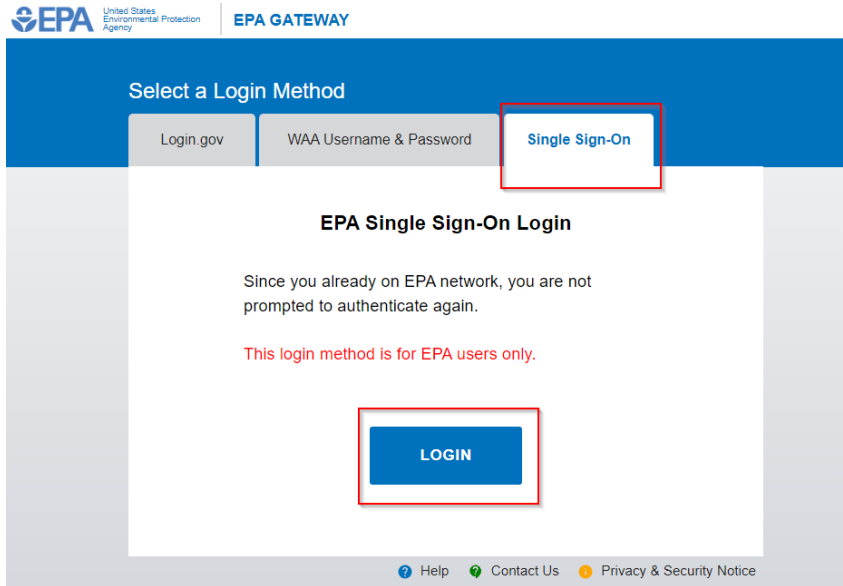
EPA United States Environmental Protection Agency

EPA GATEWAY

Select a Login Method

Login.gov

WAA Username & Password

Single Sign-On

EPA Single Sign-On Login

Since you already on EPA network, you are not prompted to authenticate again.

This login method is for EPA users only.

LOGIN

Help Contact Us Privacy & Security Notice